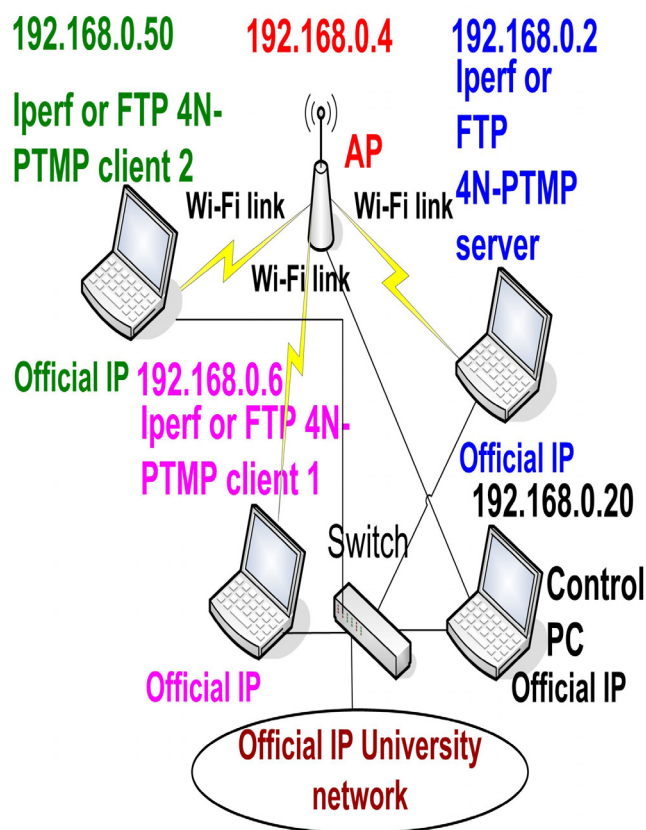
192.168.0.50

Iperf or FTP 4N-PTMP client 2

192.168.0.4

AP

192.168.0.2

Iperf or FTP 4N-PTMP server

Wi-Fi link

Wi-Fi link

Wi-Fi link

Official IP

192.168.0.6

Iperf or FTP 4N-PTMP client 1

Official IP

192.168.0.20

Switch

Control PC

Official IP

Official IP

Official IP University network